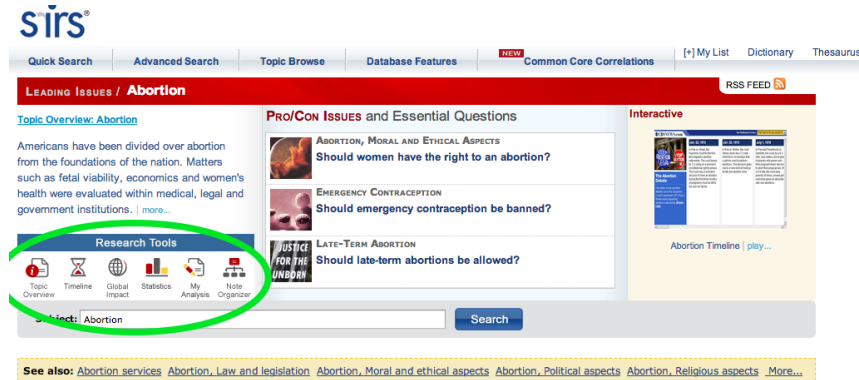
sirs®

Quick Search | Advanced Search | Topic Browse | Database Features | NEW Common Core Correlations | [+] My List | Dictionary | Thesaurus

LEADING ISSUES / Abortion

RSS FEED

Topic Overview: Abortion

Americans have been divided over abortion from the foundations of the nation. Matters such as fetal viability, economics and women's health were evaluated within medical, legal and government institutions. | more...

Research Tools

Topic Overview | Timeline | Global Impact | Statistics | My Analysis | Note Organizer

PRO/CON ISSUES and Essential Questions

ABORTION, MORAL AND ETHICAL ASPECTS
Should women have the right to an abortion?

EMERGENCY CONTRACEPTION
Should emergency contraception be banned?

LATE-TERM ABORTION
Should late-term abortions be allowed?

JUSTICE FOR THE UNBORN

Interactive

Abortion Timeline | play...

Subject: Abortion

Search

See also: Abortion services Abortion, Law and legislation Abortion, Moral and ethical aspects Abortion, Political aspects Abortion, Religious aspects More...